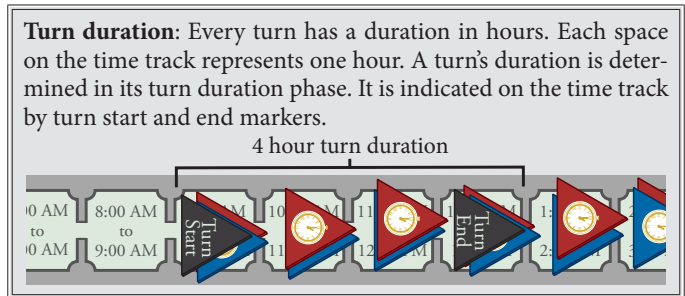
**Turn duration**: Every turn has a duration in hours. Each space on the time track represents one hour. A turn's duration is determined in its turn duration phase. It is indicated on the time track by turn start and end markers.

4 hour turn duration

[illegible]0 AM to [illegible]0 AM

8:00 AM to 9:00 AM

Turn Start

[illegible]M

10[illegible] 11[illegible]

11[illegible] 12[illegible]

Turn End

1:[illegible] 2:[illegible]

2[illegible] 3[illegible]